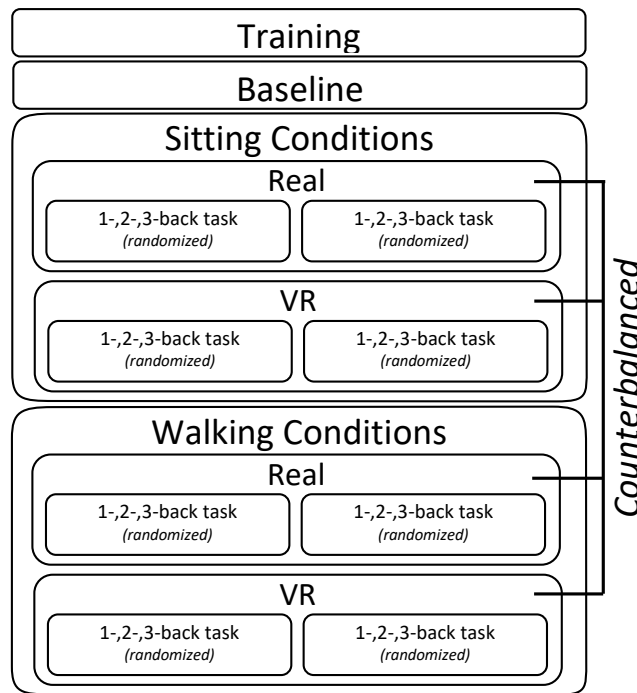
Training

Baseline

Sitting Conditions

Real

1-,2-,3-back task
*(randomized)*

1-,2-,3-back task
*(randomized)*

VR

1-,2-,3-back task
*(randomized)*

1-,2-,3-back task
*(randomized)*

Walking Conditions

Real

1-,2-,3-back task
*(randomized)*

1-,2-,3-back task
*(randomized)*

VR

1-,2-,3-back task
*(randomized)*

1-,2-,3-back task
*(randomized)*

*Counterbalanced*